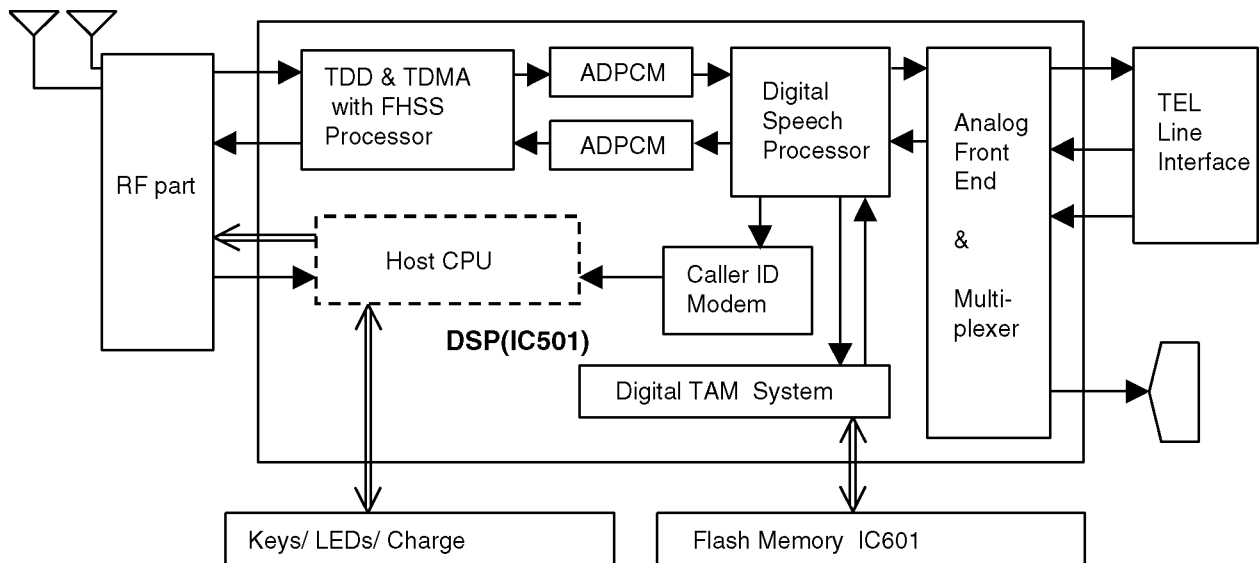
RF part

TDD & TDMA with FHSS Processor

ADPCM

ADPCM

Digital Speech Processor

Analog Front End & Multiplexer

TEL Line Interface

Host CPU

Caller ID Modem

DSP(IC501)

Digital TAM System

Keys/ LEDs/ Charge

Flash Memory IC601